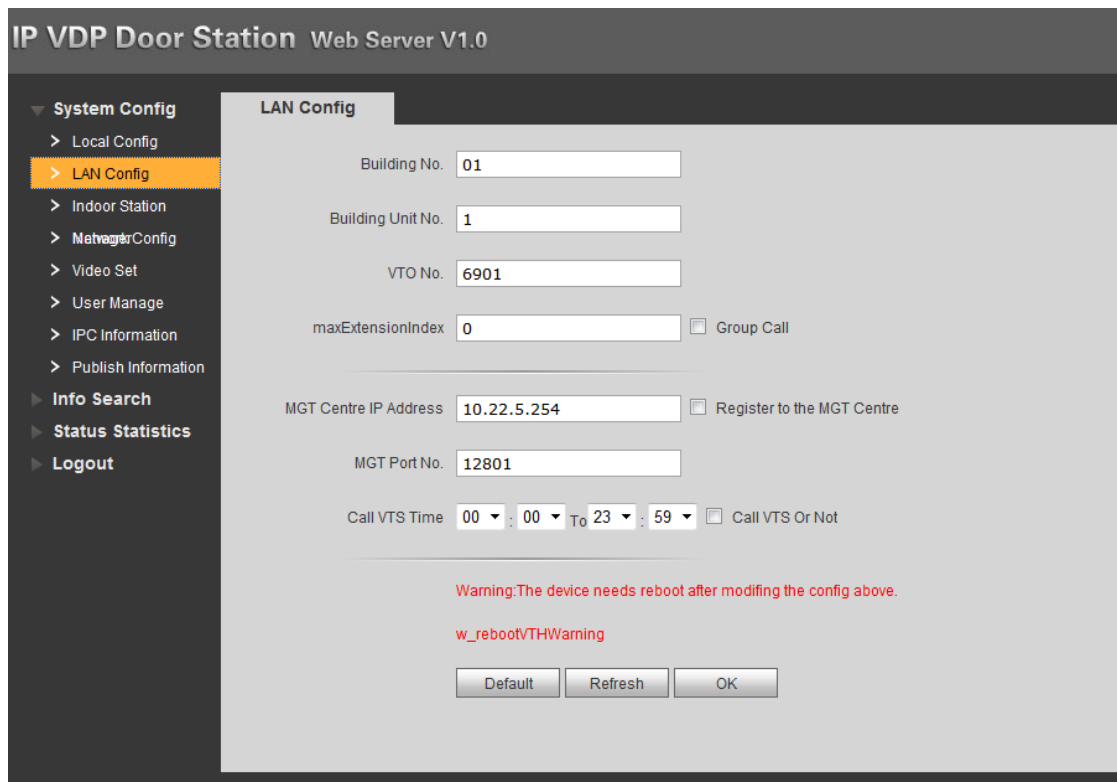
IP VDP Door Station Web Server V1.0

System Config
> Local Config
> LAN Config
> Indoor Station
> Network Config
> Video Set
> User Manage
> IPC Information
> Publish Information
Info Search
Status Statistics
Logout

LAN Config

Building No. 01

Building Unit No. 1

VTO No. 6901

maxExtensionIndex 0 Group Call

MGT Centre IP Address 10.22.5.254 Register to the MGT Centre

MGT Port No. 12801

Call VTS Time 00 : 00 To 23 : 59 Call VTS Or Not

Warning:The device needs reboot after modifing the config above.

w_rebootVTHWarning

Default Refresh OK